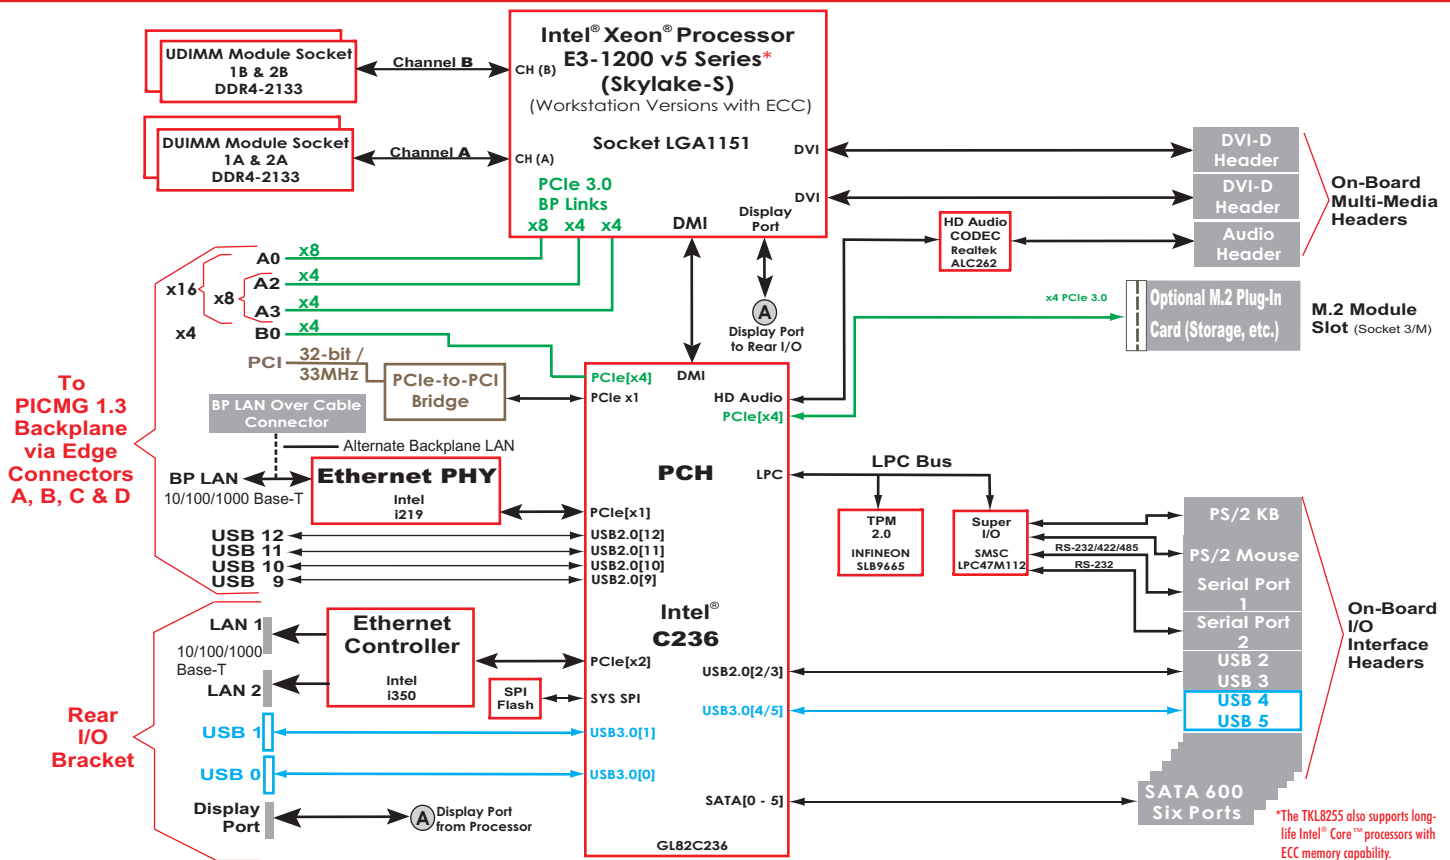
UDIMM Module Socket 1B & 2B DDR4-2133

Channel B

CH (B)

Intel® Xeon® Processor E3-1200 v5 Series* (Skylake-S) (Workstation Versions with ECC)

DUIMM Module Socket 1A & 2A DDR4-2133

Channel A

CH (A)

Socket LGA1151

DVI

DVI-D Header

DVI

DVI-D Header

PCIe 3.0 BP Links

x8 x4 x4

DMI

Display Port

HD Audio CODEC Realtek ALC262

Audio Header

On-Board Multi-Media Headers

A0 x8
x16 x8 A2 x4
A3 x4
x4 B0 x4

x4 PCIe 3.0

Optional M.2 Plug-In Card (Storage, etc.)

M.2 Module Slot (Socket 3/M)

A Display Port to Rear I/O

PCI 32-bit / 33MHz

PCIe-to-PCI Bridge

PCIe[x4]

DMI

PCIe x1

HD Audio

PCIe[x4]

BP LAN Over Cable Connector

Alternate Backplane LAN

To PICMG 1.3 Backplane via Edge Connectors A, B, C & D

BP LAN
10/100/1000 Base-T

Ethernet PHY
Intel i219

PCH

LPC

LPC Bus

PCIe[x1]

TPM 2.0 INFINEON SLB9665

Super I/O SMSC LPC47M112

RS-232/422/485

RS-232

PS/2 KB

PS/2 Mouse

Serial Port 1

Serial Port 2

USB 2
USB 3

USB 4
USB 5

On-Board I/O Interface Headers

USB 12 USB2.0[12]
USB 11 USB2.0[11]
USB 10 USB2.0[10]
USB 9 USB2.0[9]

Intel® C236

LAN 1
10/100/1000 Base-T
LAN 2

Ethernet Controller
Intel i350

PCIe[x2]

USB2.0[2/3]

SPI Flash

SYS SPI

USB3.0[4/5]

Rear I/O Bracket

USB 1 USB3.0[1]

USB 0 USB3.0[0]

Display Port

A Display Port from Processor

SATA[0 - 5]

SATA 600 Six Ports

GL82C236

*The TKL8255 also supports long-life Intel® Core™ processors with ECC memory capability.